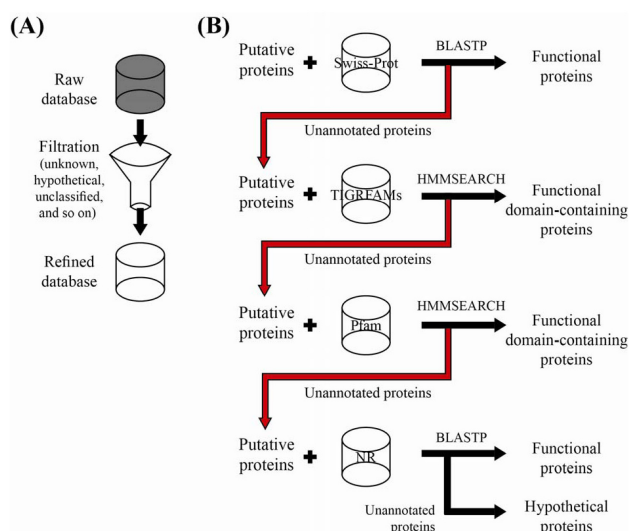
(A)

Raw database

Filtration (unknown, hypothetical, unclassified, and so on)

Refined database

(B)

Putative proteins + Swiss-Prot BLASTP Functional proteins

Unannotated proteins

Putative proteins + TIGRFAMs HMMSEARCH Functional domain-containing proteins

Unannotated proteins

Putative proteins + Pfam HMMSEARCH Functional domain-containing proteins

Unannotated proteins

Putative proteins + NR BLASTP Functional proteins

Unannotated proteins

Hypothetical proteins